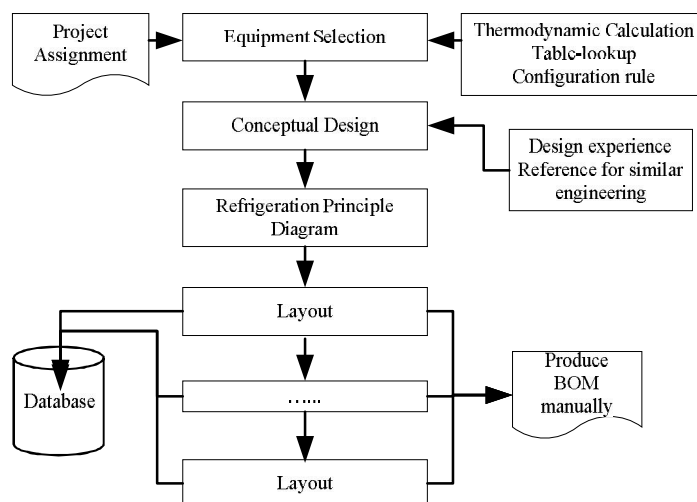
Project Assignment

Equipment Selection

Thermodynamic Calculation
Table-lookup
Configuration rule

Conceptual Design

Design experience
Reference for similar engineering

Refrigeration Principle Diagram

Layout

Database

……

Produce BOM manually

Layout